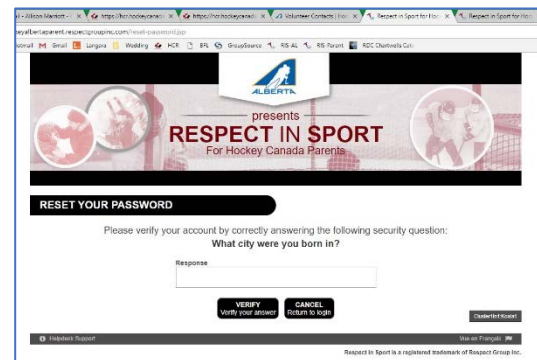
il - Allison Marriott - × https://hcr.hockeycanad × https://hcr.hockeycanad × Volunteer Contacts | Hoc × Respect in Sport for Hoc × Respect in Sport for Hoc

eyalbertaparent.respectgroupinc.com/reset-password.jsp

otmail Gmail Longora Wedding HCR BFL GroupSource RIS AL RIS Parent RDC Chartwells Cafe

ALBERTA

presents

RESPECT IN SPORT

For Hockey Canada Parents

RESET YOUR PASSWORD

Please verify your account by correctly answering the following security question:

What city were you born in?

Response

VERIFY
Verify your answer

CANCEL
Return to login

Clusterdirect Kiosk

Helpdesk Support

Voir en Français

Respect in Sport is a registered trademark of Respect Group Inc.